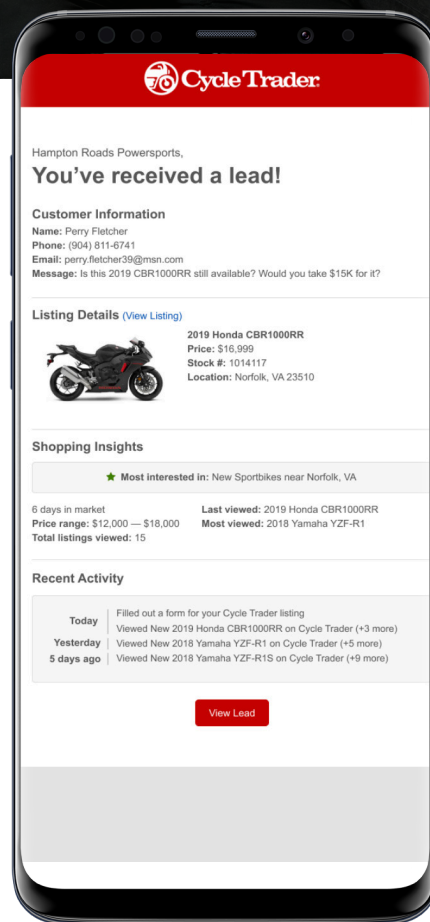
Cycle Trader

Hampton Roads Powersports,

You've received a lead!

Customer Information

Name: Perry Fletcher
Phone: (904) 811-6741
Email: perry.fletcher39@msn.com
Message: Is this 2019 CBR1000RR still available? Would you take $15K for it?

Listing Details (View Listing)

2019 Honda CBR1000RR
Price: $16,999
Stock #: 1014117
Location: Norfolk, VA 23510

Shopping Insights

Most interested in: New Sportbikes near Norfolk, VA

6 days in market
Price range: $12,000 — $18,000
Total listings viewed: 15

Last viewed: 2019 Honda CBR1000RR
Most viewed: 2018 Yamaha YZF-R1

Recent Activity

Today | Filled out a form for your Cycle Trader listing
Viewed New 2019 Honda CBR1000RR on Cycle Trader (+3 more)
Yesterday | Viewed New 2018 Yamaha YZF-R1 on Cycle Trader (+5 more)
5 days ago | Viewed New 2018 Yamaha YZF-R1S on Cycle Trader (+9 more)

View Lead